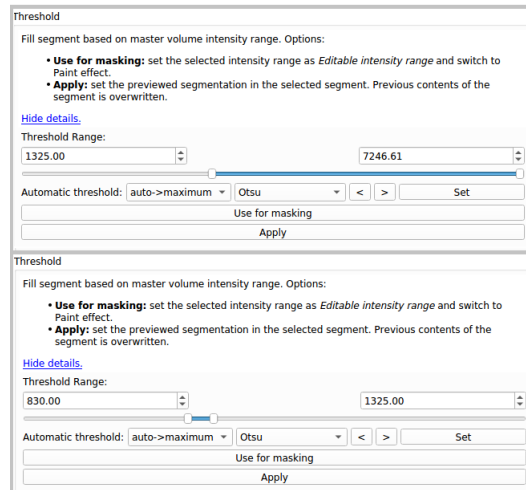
Threshold

Fill segment based on master volume intensity range. Options:

- **Use for masking:** set the selected intensity range as *Editable intensity range* and switch to Paint effect.
- **Apply:** set the previewed segmentation in the selected segment. Previous contents of the segment is overwritten.

Hide details.

Threshold Range:

1325.00

7246.61

Automatic threshold: auto->maximum Otsu < > Set

Use for masking

Apply

Threshold

Fill segment based on master volume intensity range. Options:

- **Use for masking:** set the selected intensity range as *Editable intensity range* and switch to Paint effect.
- **Apply:** set the previewed segmentation in the selected segment. Previous contents of the segment is overwritten.

Hide details.

Threshold Range:

830.00

1325.00

Automatic threshold: auto->maximum Otsu < > Set

Use for masking

Apply